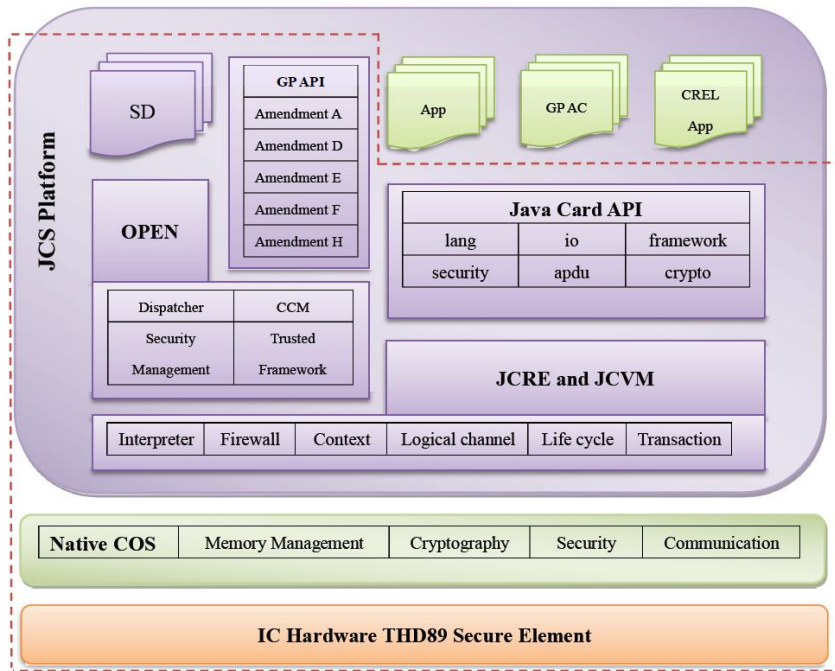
JCS Platform

SD

GP API
Amendment A
Amendment D
Amendment E
Amendment F
Amendment H

App

GP AC

CREL App

OPEN

Java Card API

| lang | io | framework |
|---|---|---|
| security | apdu | crypto |

| Dispatcher | CCM |
|---|---|
| Security Management | Trusted Framework |

JCRE and JCVM

| Interpreter | Firewall | Context | Logical channel | Life cycle | Transaction |
|---|---|---|---|---|---|

| Native COS | Memory Management | Cryptography | Security | Communication |
|---|---|---|---|---|

IC Hardware THD89 Secure Element